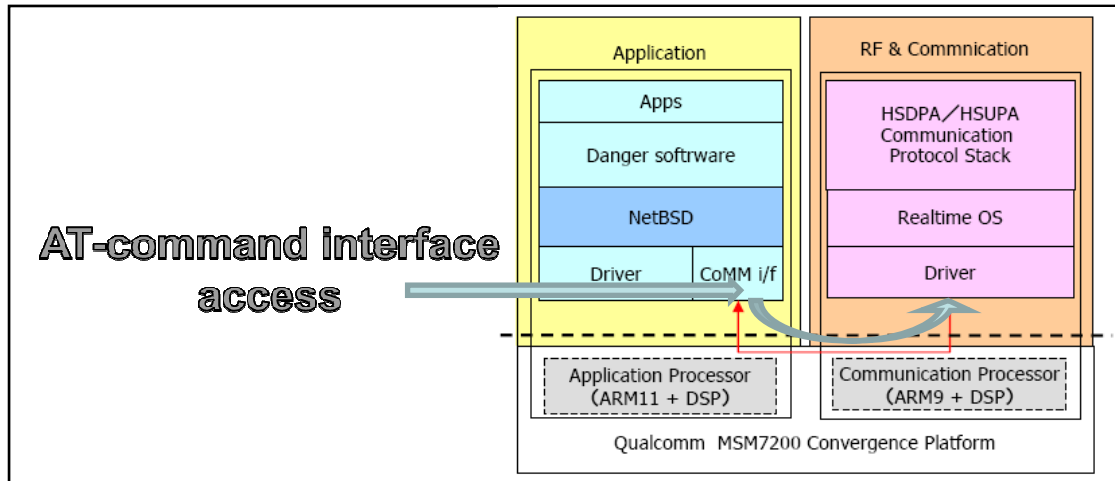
AT-command interface access

Application

Apps

Danger softrware

NetBSD

Driver

CoMM i/f

RF & Commnication

HSDPA/HSUPA Communication Protocol Stack

Realtime OS

Driver

Application Processor (ARM11 + DSP)

Communication Processor (ARM9 + DSP)

Qualcomm MSM7200 Convergence Platform